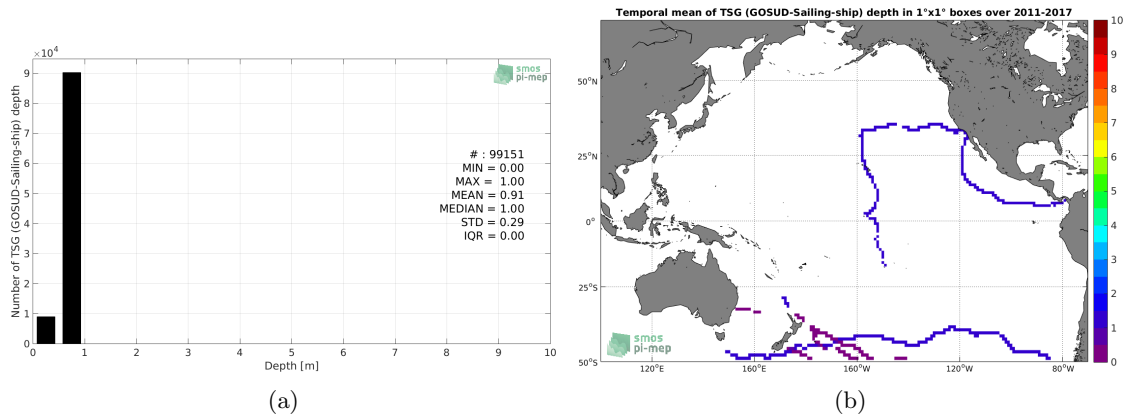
$\times 10^4$
smos
pi-mep
Number of TSG (GOSUD-Sailing-ship) depth
9
8
7
6
5
4
3
2
1
0
# : 99151
MIN = 0.00
MAX = 1.00
MEAN = 0.91
MEDIAN = 1.00
STD = 0.29
IQR = 0.00
0 1 2 3 4 5 6 7 8 9 10
Depth [m]
(a)

Temporal mean of TSG (GOSUD-Sailing-ship) depth in 1°x1° boxes over 2011-2017
50°N
25°N
0°
25°S
50°S
120°E 160°E 160°W 120°W 80°W
smos
pi-mep
10
9
8
7
6
5
4
3
2
1
0
(b)